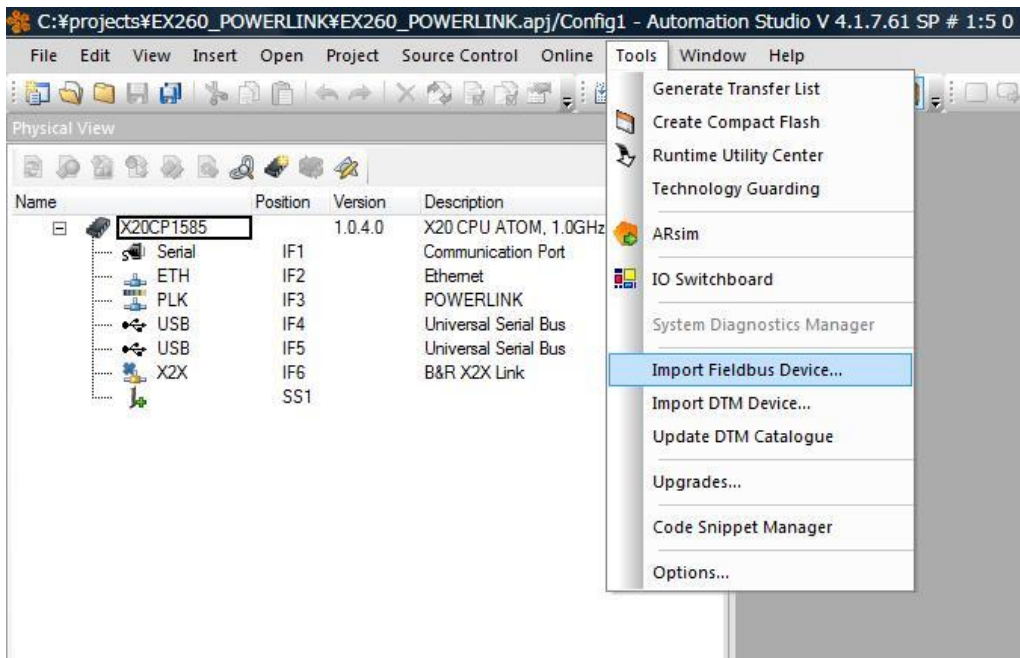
C:¥projects¥EX260_POWERLINK¥EX260_POWERLINK.apj/Config1 - Automation Studio V 4.1.7.61 SP # 1:5 0

File Edit View Insert Open Project Source Control Online Tools Window Help

Physical View

| Name | Position | Version | Description |
|---|---|---|---|
| X20CP1585 | | 1.0.4.0 | X20 CPU ATOM, 1.0GHz |
| Serial | IF1 | | Communication Port |
| ETH | IF2 | | Ethernet |
| PLK | IF3 | | POWERLINK |
| USB | IF4 | | Universal Serial Bus |
| USB | IF5 | | Universal Serial Bus |
| X2X | IF6 | | B&R X2X Link |
| | SS1 | | |

Generate Transfer List
Create Compact Flash
Runtime Utility Center
Technology Guarding
ARsim
IO Switchboard
System Diagnostics Manager
Import Fieldbus Device...
Import DTM Device...
Update DTM Catalogue
Upgrades...
Code Snippet Manager
Options...